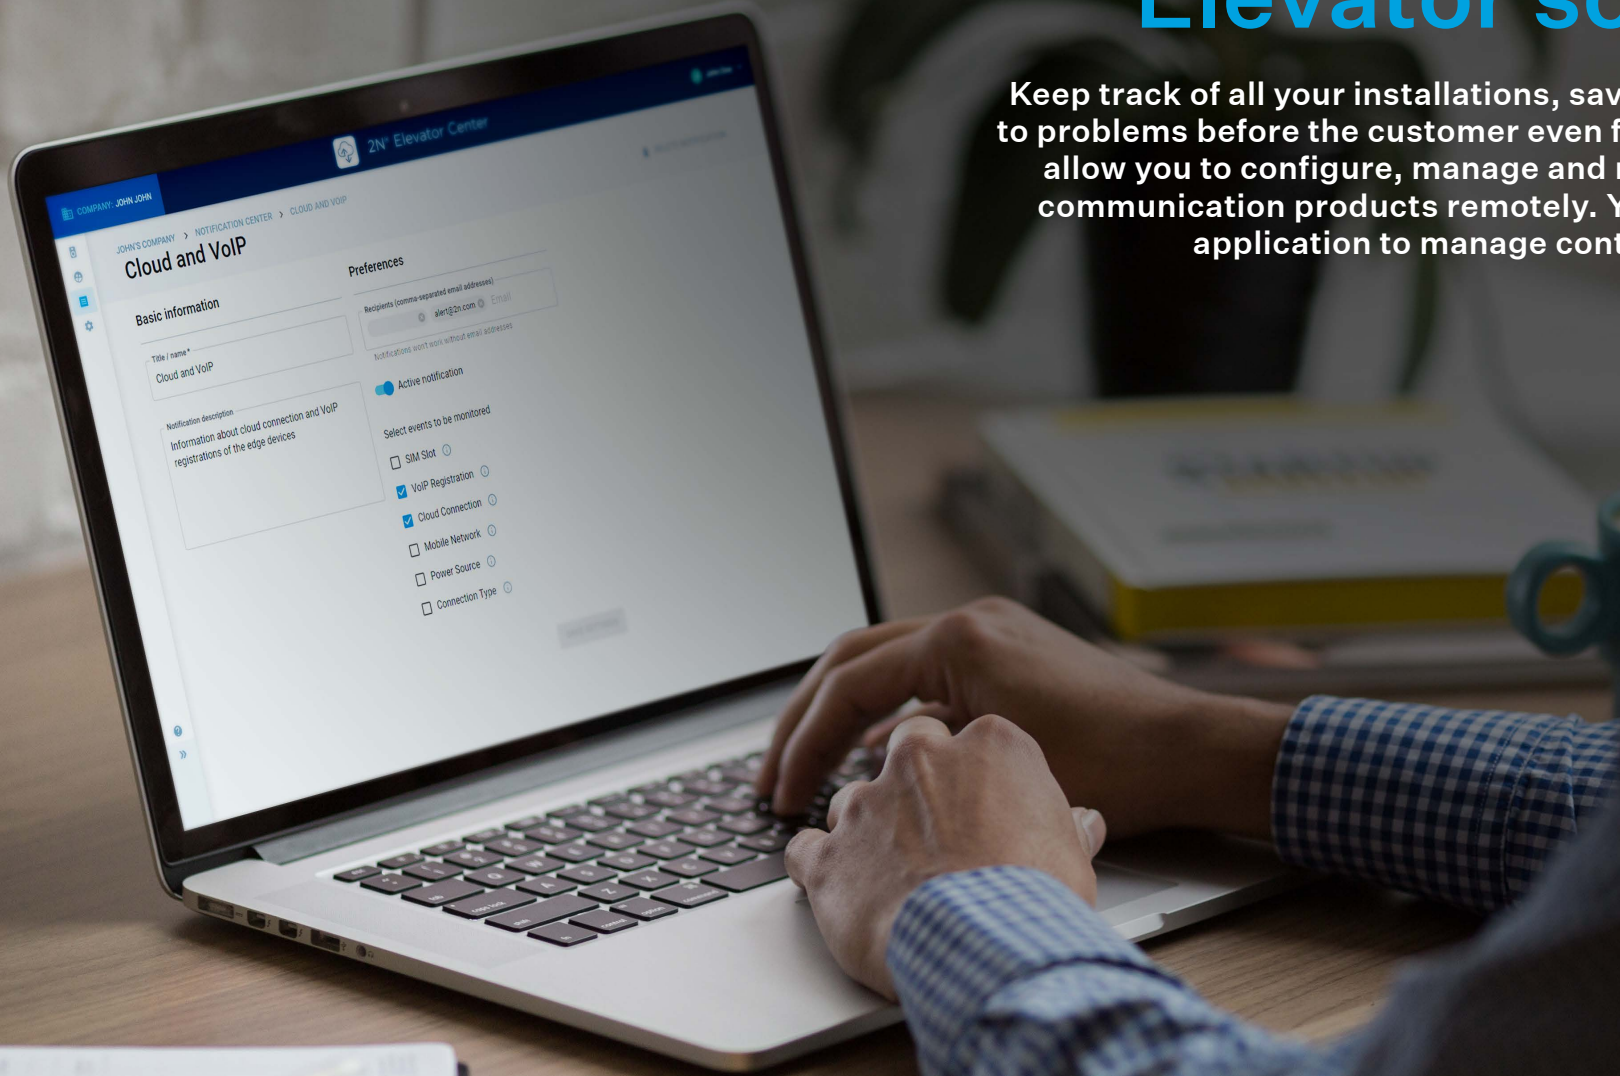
Elevator sc

Keep track of all your installations, sav to problems before the customer even f allow you to configure, manage and r communication products remotely. Y application to manage cont

2N® Elevator Center

COMPANY: JOHN JOHN

JOHN'S COMPANY > NOTIFICATION CENTER > CLOUD AND VOIP

Cloud and VoIP

Basic information

Title / name*
Cloud and VoIP

Notification description
Information about cloud connection and VoIP registrations of the edge devices

Preferences

Recipients (comma-separated email addresses)
alert@2n.com
Email

Notifications won't work without email addresses

Active notification

Select events to be monitored

SIM Slot
VoIP Registration
Cloud Connection
Mobile Network
Power Source
Connection Type